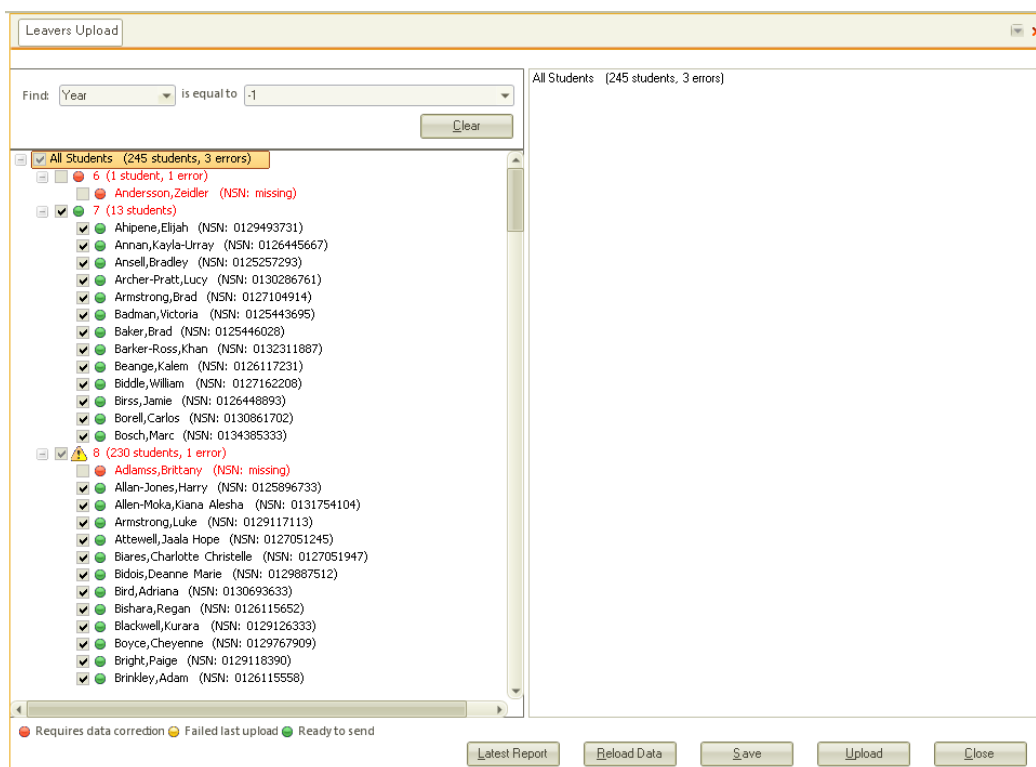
Leavers Upload

Find: Year is equal to -1

Clear

All Students (245 students, 3 errors)
6 (1 student, 1 error)
Andersson,Zeidler (NSN: missing)
7 (13 students)
Ahipene,Elijah (NSN: 0129493731)
Annan,Kayla-Urray (NSN: 0126445667)
Ansell,Bradley (NSN: 0125257293)
Archer-Pratt,Lucy (NSN: 0130286761)
Armstrong,Brad (NSN: 0127104914)
Badman,Victoria (NSN: 0125443695)
Baker,Brad (NSN: 0125446028)
Barker-Ross,Khan (NSN: 0132311887)
Beange,Kalem (NSN: 0126117231)
Biddle,William (NSN: 0127162208)
Birss,Jamie (NSN: 0126448893)
Borell,Carlos (NSN: 0130861702)
Bosch,Marc (NSN: 0134385333)
8 (230 students, 1 error)
Adlamss,Brittany (NSN: missing)
Allan-Jones,Harry (NSN: 0125896733)
Allen-Moka,Kiana Alesha (NSN: 0131754104)
Armstrong,Luke (NSN: 0129117113)
Attewell,Jaala Hope (NSN: 0127051245)
Biares,Charlotte Christelle (NSN: 0127051947)
Bidois,Deanne Marie (NSN: 0129887512)
Bird,Adriana (NSN: 0130693633)
Bishara,Regan (NSN: 0126115652)
Blackwell,Kurara (NSN: 0129126333)
Boyce,Cheyenne (NSN: 0129767909)
Bright,Paige (NSN: 0129118390)
Brinkley,Adam (NSN: 0126115558)

All Students (245 students, 3 errors)

Requires data correction Failed last upload Ready to send

Latest Report Reload Data Save Upload Close